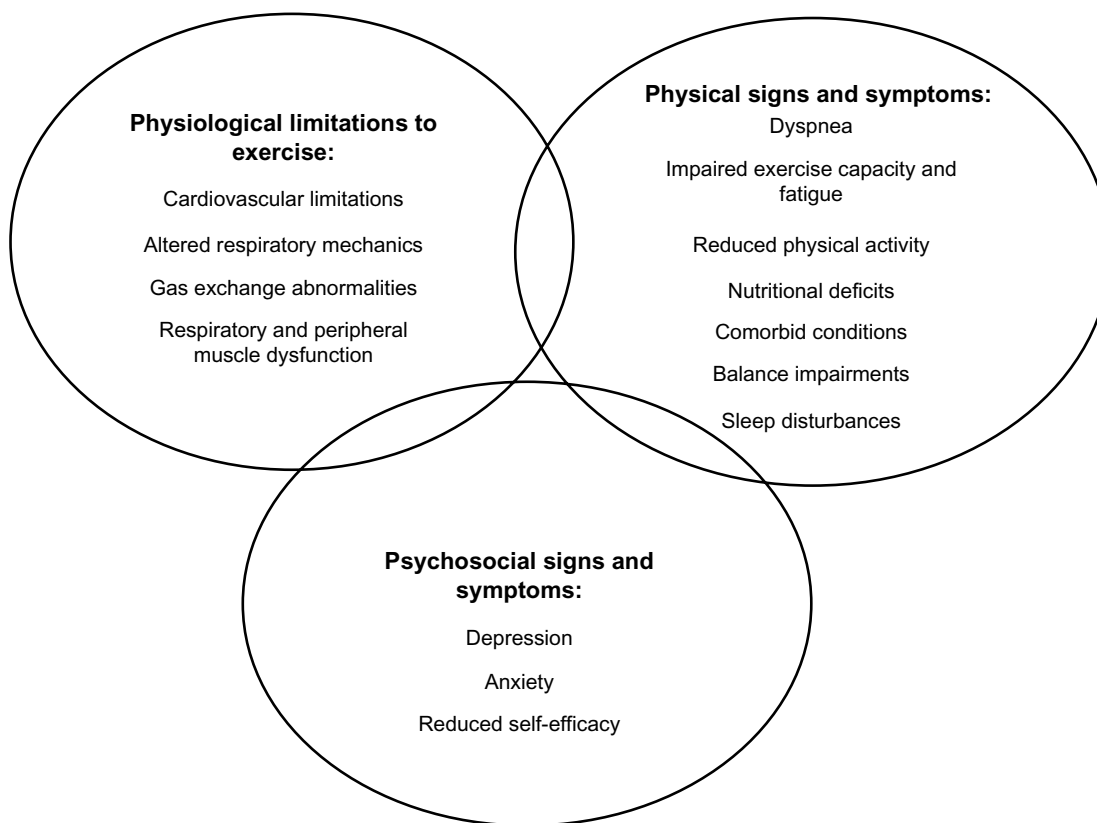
Physiological limitations to exercise:

Cardiovascular limitations

Altered respiratory mechanics

Gas exchange abnormalities

Respiratory and peripheral muscle dysfunction

Physical signs and symptoms:

Dyspnea

Impaired exercise capacity and fatigue

Reduced physical activity

Nutritional deficits

Comorbid conditions

Balance impairments

Sleep disturbances

Psychosocial signs and symptoms:

Depression

Anxiety

Reduced self-efficacy